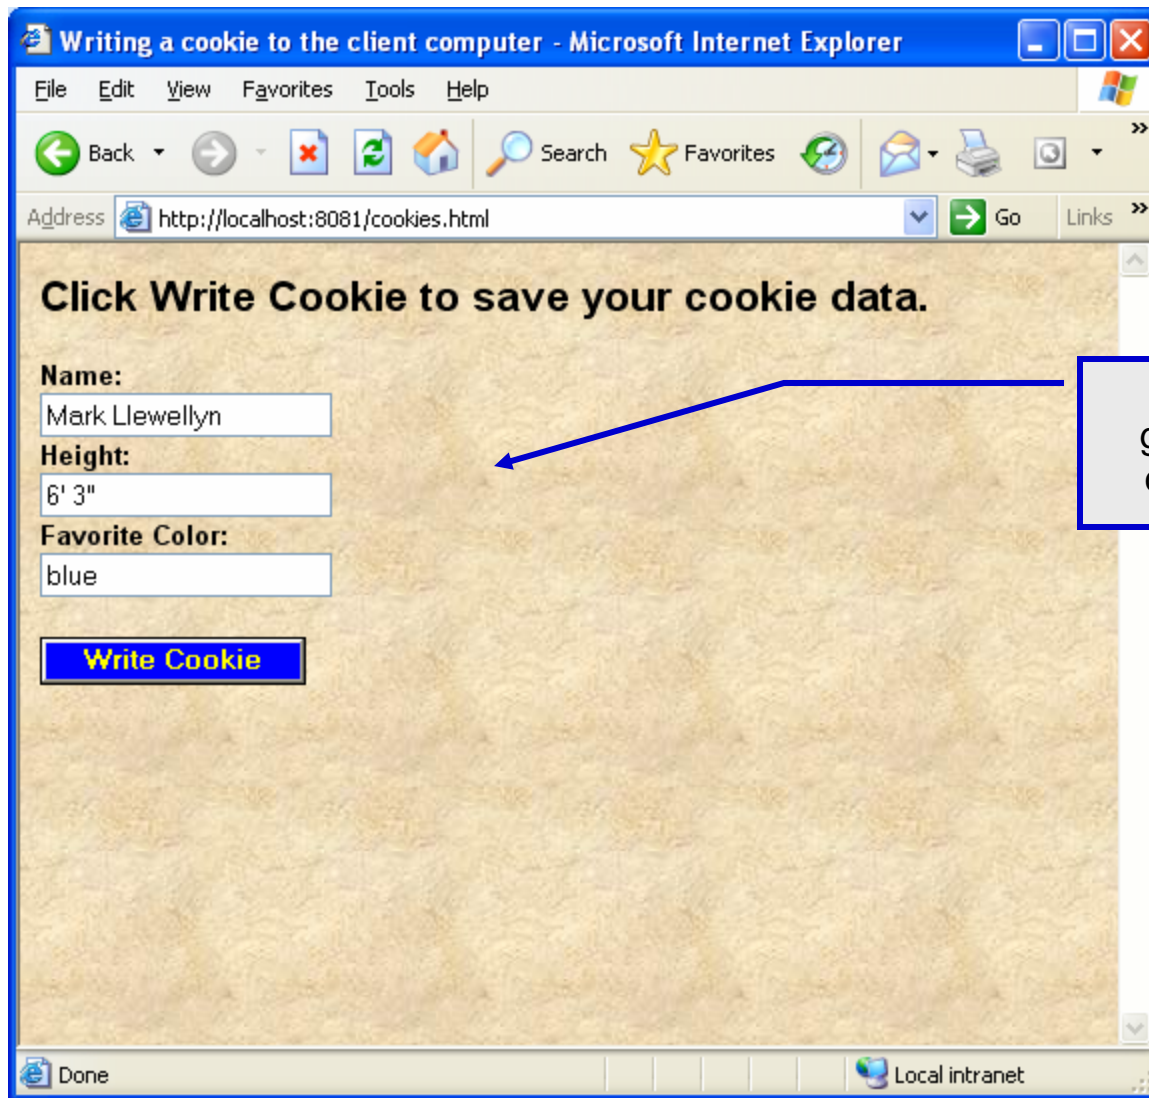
Writing a cookie to the client computer - Microsoft Internet Explorer

File Edit View Favorites Tools Help

Back Search Favorites

Address http://localhost:8081/cookies.html Go Links

Click Write Cookie to save your cookie data.

Name:
Mark Llewellyn
Height:
6' 3"
Favorite Color:
blue

Write Cookie

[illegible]

Done Local intranet